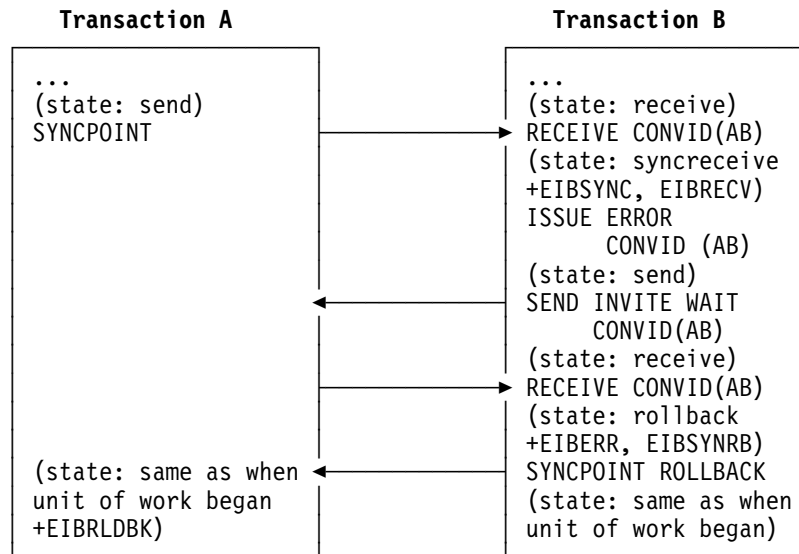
Transaction A

...
(state: send)
SYNCPOINT

(state: same as when unit of work began +EIBRLDBK)

Transaction B

...
(state: receive)
RECEIVE CONVID(AB)
(state: syncreceive +EIBSYNC, EIBRECV)
ISSUE ERROR
CONVID (AB)
(state: send)
SEND INVITE WAIT
CONVID(AB)
(state: receive)
RECEIVE CONVID(AB)
(state: rollback +EIBERR, EIBSYNRB)
SYNCPOINT ROLLBACK
(state: same as when unit of work began)